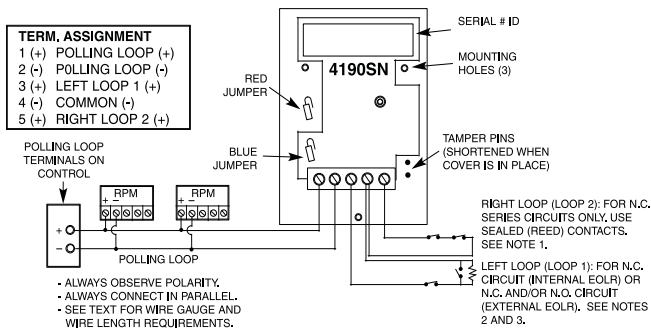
TERM. ASSIGNMENT
1 (+) POLLING LOOP (+)
2 (-) P0LLING LOOP (-)
3 (+) LEFT LOOP 1 (+)
4 (-) COMMON (-)
5 (+) RIGHT LOOP 2 (+)

SERIAL # ID

MOUNTING HOLES (3)

4190SN

RED JUMPER

BLUE JUMPER

TAMPER PINS (SHORTENED WHEN COVER IS IN PLACE)

POLLING LOOP TERMINALS ON CONTROL

RPM
+ −

RPM
+ −

+
−

POLLING LOOP

RIGHT LOOP (LOOP 2): FOR N.C. SERIES CIRCUITS ONLY. USE SEALED (REED) CONTACTS. SEE NOTE 1.

LEFT LOOP (LOOP 1): FOR N.C. CIRCUIT (INTERNAL EOLR) OR N.C. AND/OR N.O. CIRCUIT (EXTERNAL EOLR). SEE NOTES 2 AND 3.

- ALWAYS OBSERVE POLARITY.
- ALWAYS CONNECT IN PARALLEL.
- SEE TEXT FOR WIRE GAUGE AND WIRE LENGTH REQUIREMENTS.